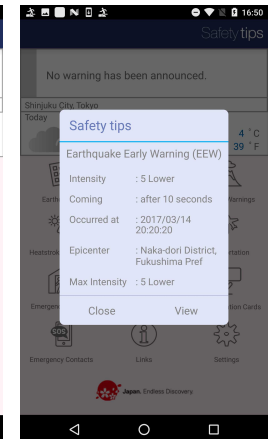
16:50

Safety tips

No warning has been announced.

Shinjuku City, Tokyo

Today

4 °C
39 °F

Safety tips

Earthquake Early Warning (EEW)

Intensity : 5 Lower

Coming : after 10 seconds

Occurred at : 2017/03/14 20:20:20

Epicenter : Naka-dori District, Fukushima Pref

Max Intensity : 5 Lower

Close

View

Earth

Warnings

Heatstro

rtation

Emergen

tion Cards

Emergency Contacts

Links

Settings

Japan. Endless Discovery.